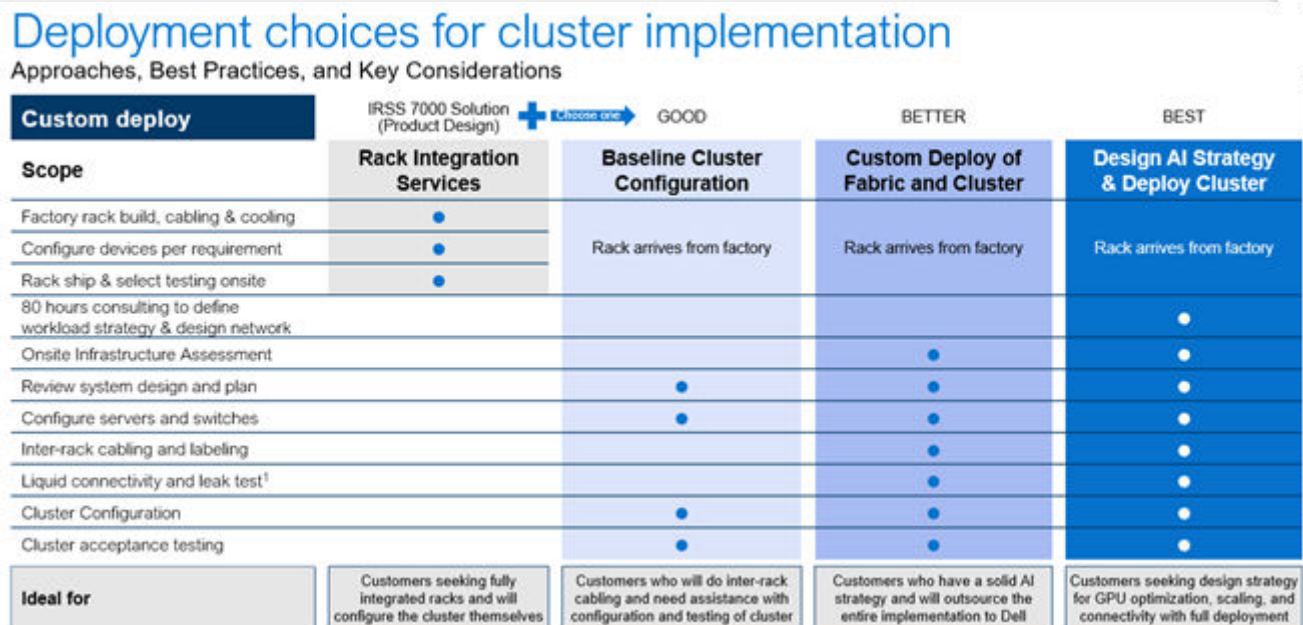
Deployment choices for cluster implementation

Approaches, Best Practices, and Key Considerations

| Custom deploy | IRSS 7000 Solution (Product Design) + Choose one | GOOD | BETTER | BEST |
|---|---|---|---|---|
| Scope | Rack Integration Services | Baseline Cluster Configuration | Custom Deploy of Fabric and Cluster | Design AI Strategy & Deploy Cluster |
| Factory rack build, cabling & cooling | ● | Rack arrives from factory | Rack arrives from factory | Rack arrives from factory |
| Configure devices per requirement | ● | | | |
| Rack ship & select testing onsite | ● | | | |
| 80 hours consulting to define workload strategy & design network | | | | ● |
| Onsite Infrastructure Assessment | | | ● | ● |
| Review system design and plan | | ● | ● | ● |
| Configure servers and switches | | ● | ● | ● |
| Inter-rack cabling and labeling | | | ● | ● |
| Liquid connectivity and leak test$^1$ | | | ● | ● |
| Cluster Configuration | | ● | ● | ● |
| Cluster acceptance testing | | ● | ● | ● |
| Ideal for | Customers seeking fully integrated racks and will configure the cluster themselves | Customers who will do inter-rack cabling and need assistance with configuration and testing of cluster | Customers who have a solid AI strategy and will outsource the entire implementation to Dell | Customers seeking design strategy for GPU optimization, scaling, and connectivity with full deployment |